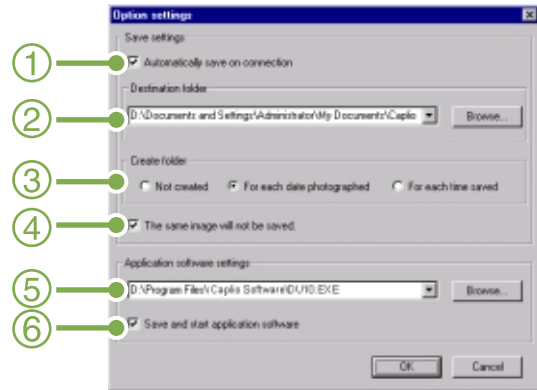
Option settings

Save settings

① Automatically save on connection

Destination folder

② D:\Documents and Settings\Administrator\My Documents\Caplio Browse...

Create folder

③ Not created For each date photographed For each time saved

④ The same image will not be saved.

Application software settings

⑤ D:\Program Files\Caplio Software\DU10.EXE Browse...

⑥ Save and start application software

OK Cancel